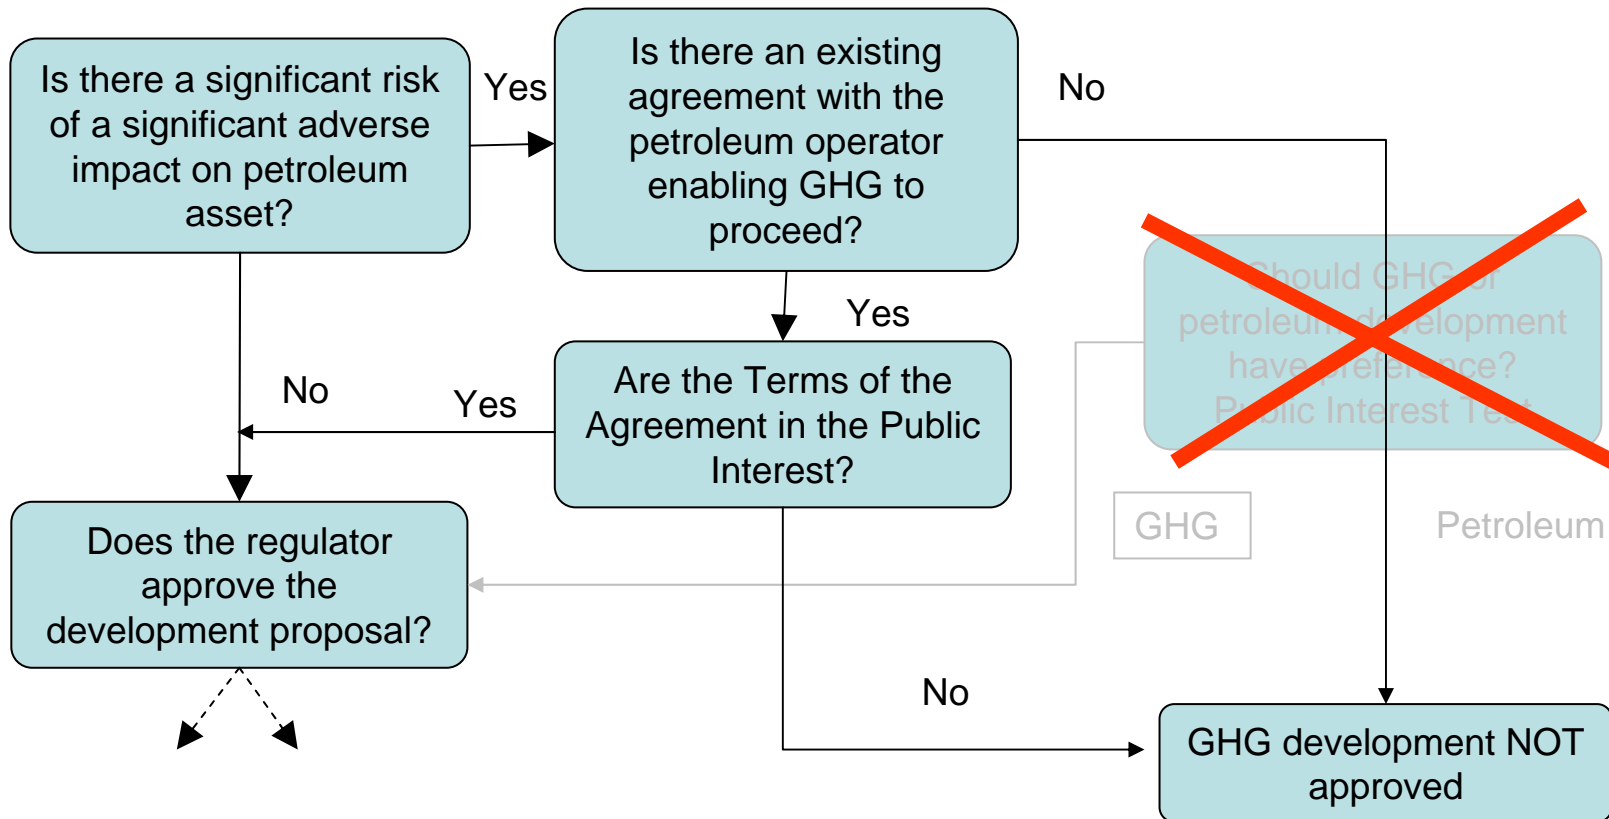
Is there a significant risk of a significant adverse impact on petroleum asset?

Yes

Is there an existing agreement with the petroleum operator enabling GHG to proceed?

No

Should GHG or petroleum development have preference? Public Interest Test

Yes

No

Yes

Are the Terms of the Agreement in the Public Interest?

GHG

Petroleum

Does the regulator approve the development proposal?

No

GHG development NOT approved